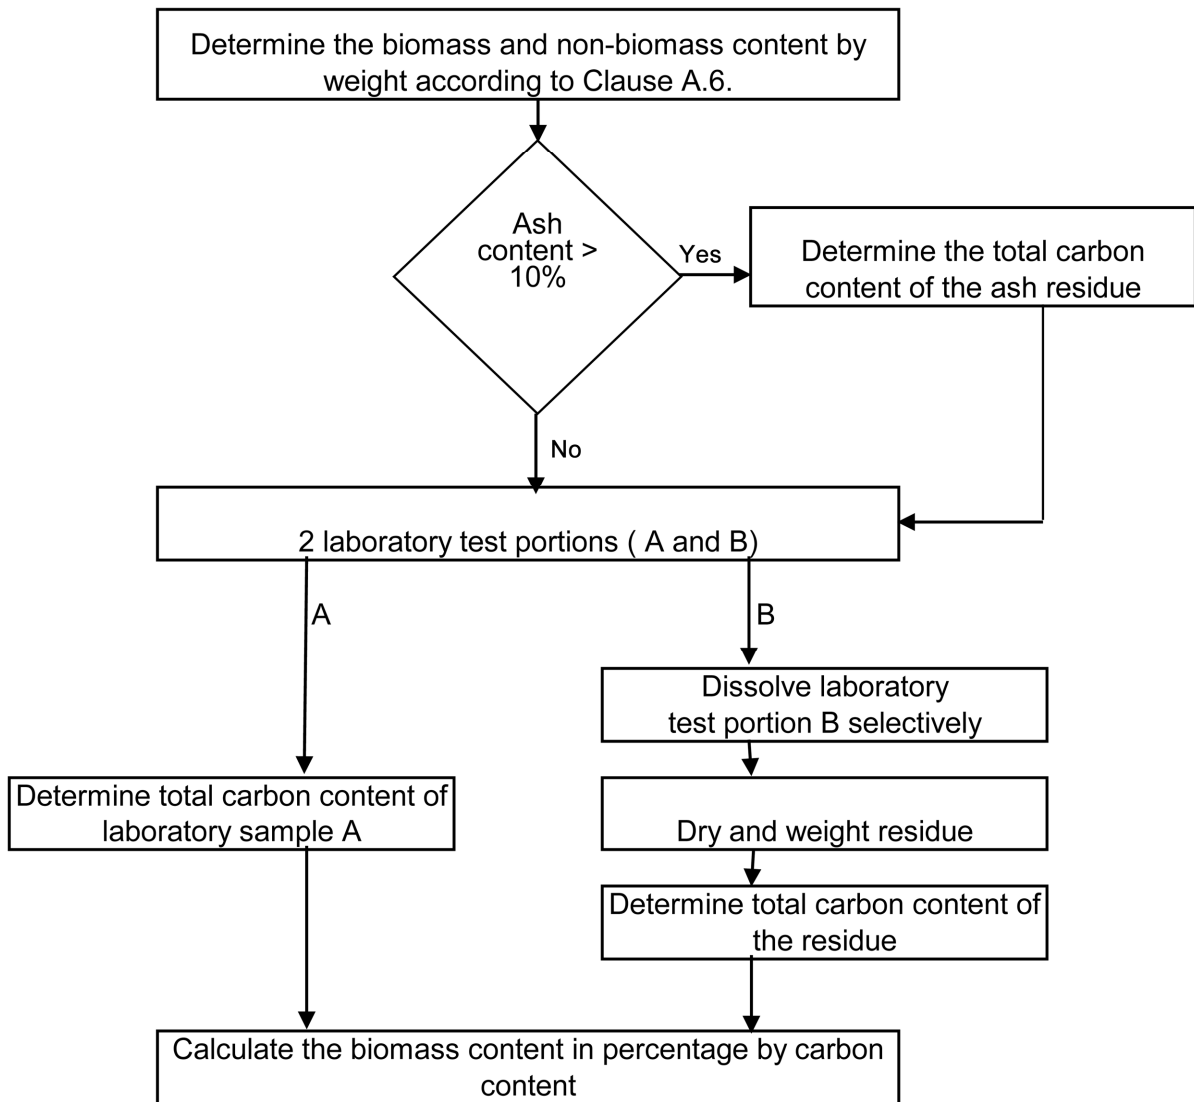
Determine the biomass and non-biomass content by weight according to Clause A.6.

Ash content > 10%

Yes

Determine the total carbon content of the ash residue

No

2 laboratory test portions ( A and B)

A

B

Dissolve laboratory test portion B selectively

Determine total carbon content of laboratory sample A

Dry and weight residue

Determine total carbon content of the residue

Calculate the biomass content in percentage by carbon content